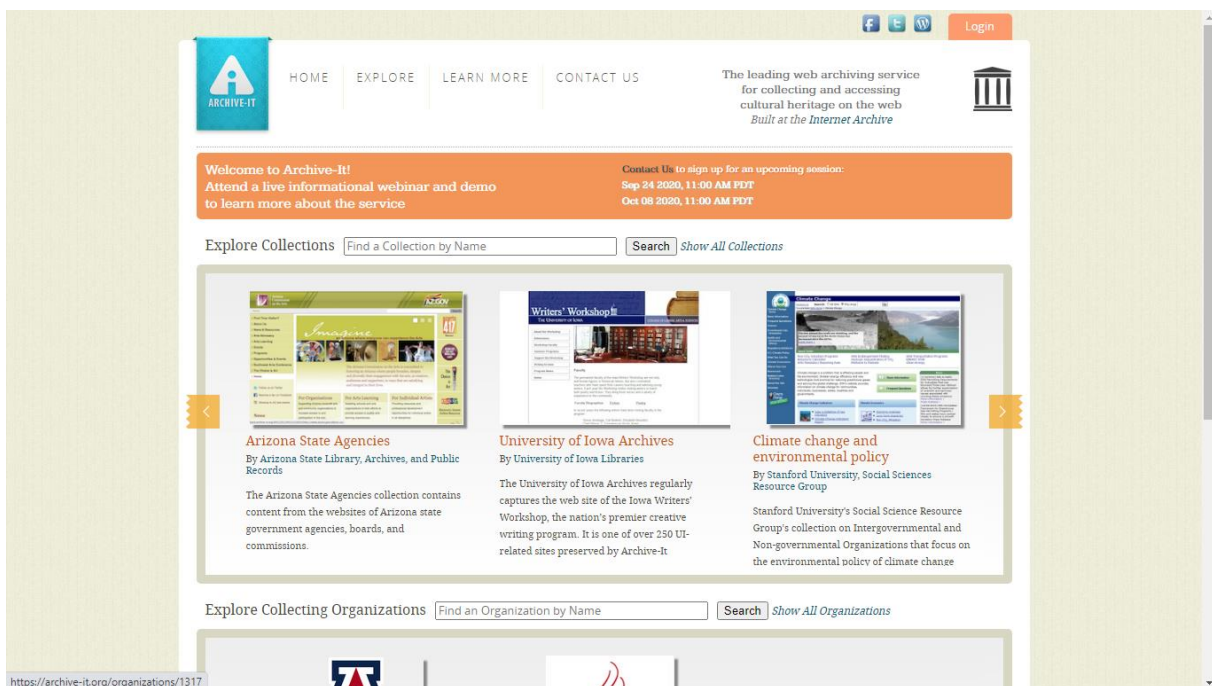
Login

ARCHIVE-IT

HOME EXPLORE LEARN MORE CONTACT US

The leading web archiving service for collecting and accessing cultural heritage on the web
Built at the Internet Archive

Welcome to Archive-It!
Attend a live informational webinar and demo to learn more about the service

Contact Us to sign up for an upcoming session:
Sep 24 2020, 11:00 AM PDT
Oct 08 2020, 11:00 AM PDT

Explore Collections Find a Collection by Name Search Show All Collections

Arizona State Agencies
By Arizona State Library, Archives, and Public Records

The Arizona State Agencies collection contains content from the websites of Arizona state government agencies, boards, and commissions.

University of Iowa Archives
By University of Iowa Libraries

The University of Iowa Archives regularly captures the web site of the Iowa Writers' Workshop, the nation's premier creative writing program. It is one of over 250 UI-related sites preserved by Archive-It

Climate change and environmental policy
By Stanford University, Social Sciences Resource Group

Stanford University's Social Science Resource Group's collection on Intergovernmental and Non-governmental Organizations that focus on the environmental policy of climate change

Explore Collecting Organizations Find an Organization by Name Search Show All Organizations

https://archive-it.org/organizations/1317